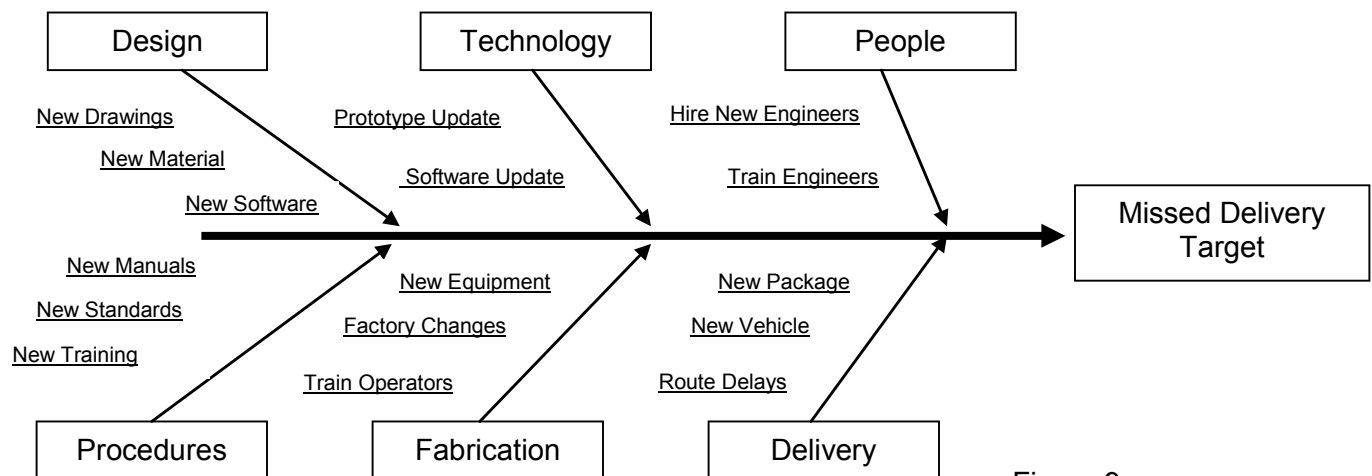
Design

Technology

People

New Drawings

Prototype Update

Hire New Engineers

New Material

Software Update

Train Engineers

New Software

Missed Delivery Target

New Manuals

New Equipment

New Package

New Standards

Factory Changes

New Vehicle

New Training

Train Operators

Route Delays

Procedures

Fabrication

Delivery

Figure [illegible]